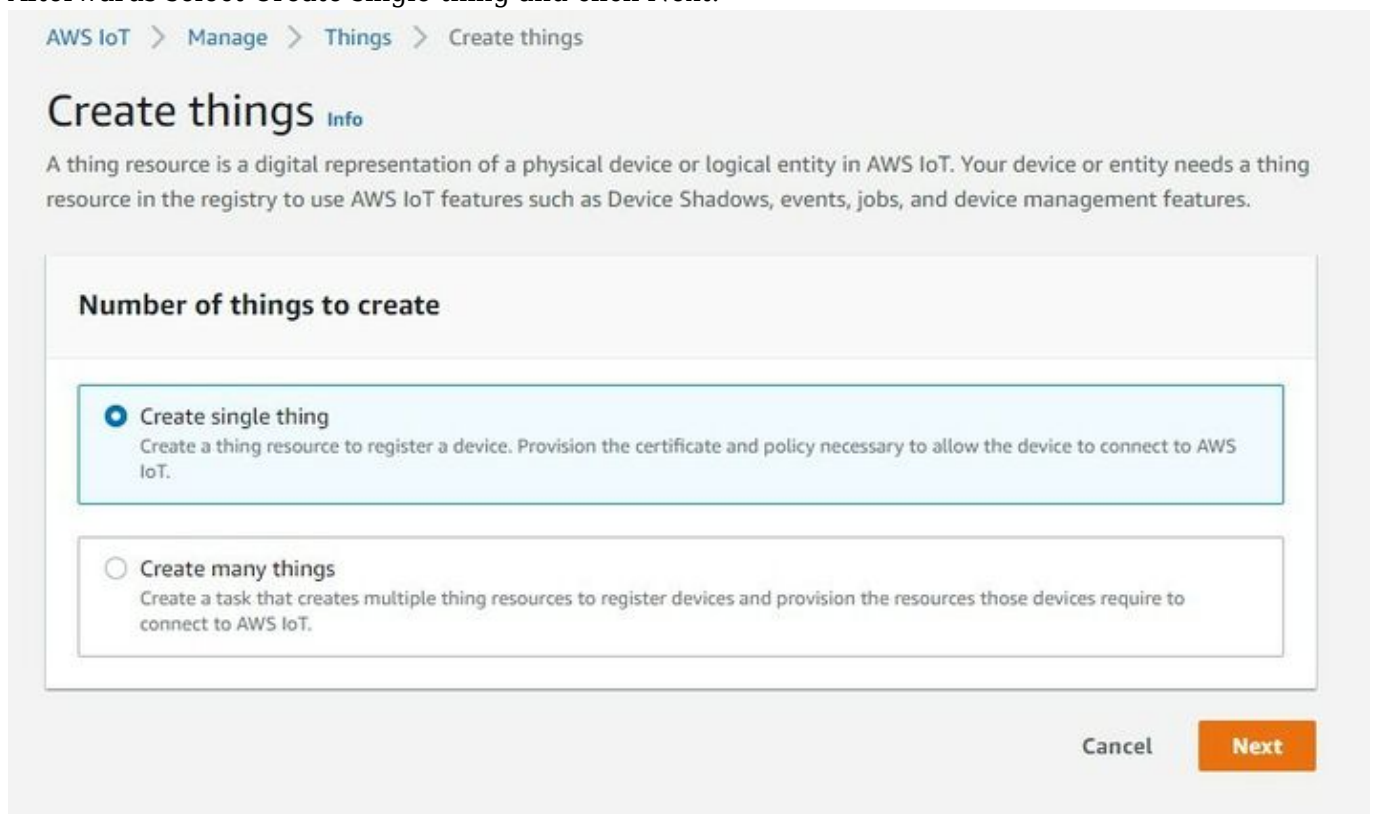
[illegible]

AWS IoT > Manage > Things > Create things

Create things Info

A thing resource is a digital representation of a physical device or logical entity in AWS IoT. Your device or entity needs a thing resource in the registry to use AWS IoT features such as Device Shadows, events, jobs, and device management features.

Number of things to create

Create single thing
Create a thing resource to register a device. Provision the certificate and policy necessary to allow the device to connect to AWS IoT.

Create many things
Create a task that creates multiple thing resources to register devices and provision the resources those devices require to connect to AWS IoT.

Cancel Next